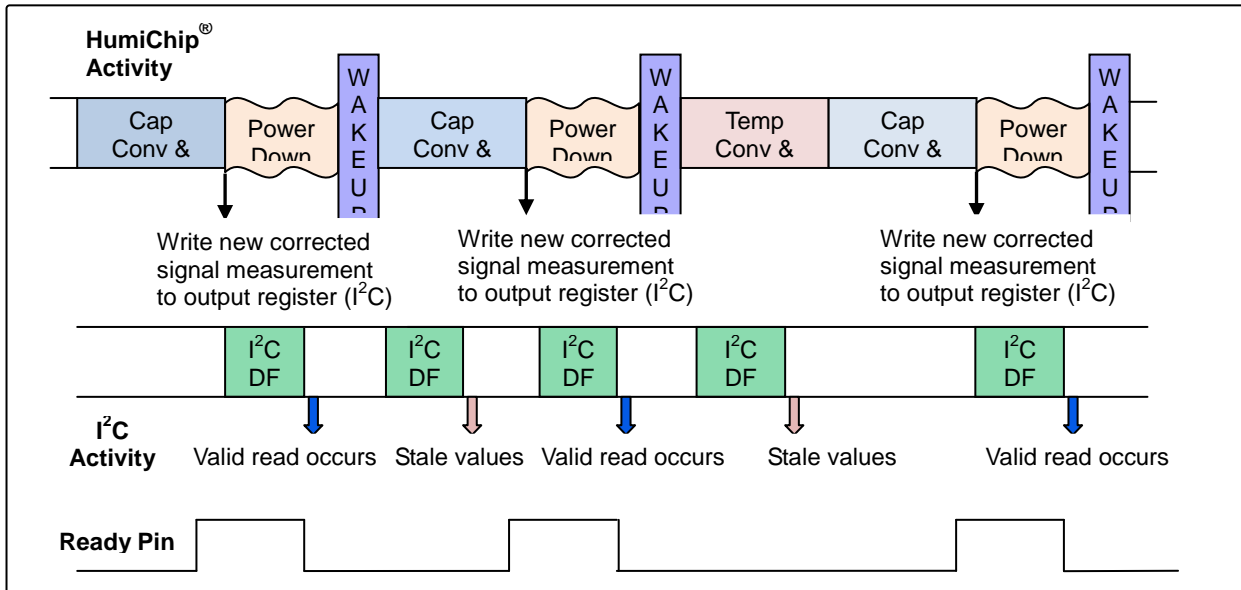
HumiChip®
Activity

Cap Conv &

Power Down

WAKEUP

Cap Conv &

Power Down

WAKEUP

Temp Conv &

Cap Conv &

Power Down

WAKEUP

Write new corrected signal measurement to output register ($I^2C$)

Write new corrected signal measurement to output register ($I^2C$)

Write new corrected signal measurement to output register ($I^2C$)

$I^2C$ DF

$I^2C$ DF

$I^2C$ DF

$I^2C$ DF

$I^2C$ DF

$I^2C$
Activity

Valid read occurs

Stale values

Valid read occurs

Stale values

Valid read occurs

Ready Pin